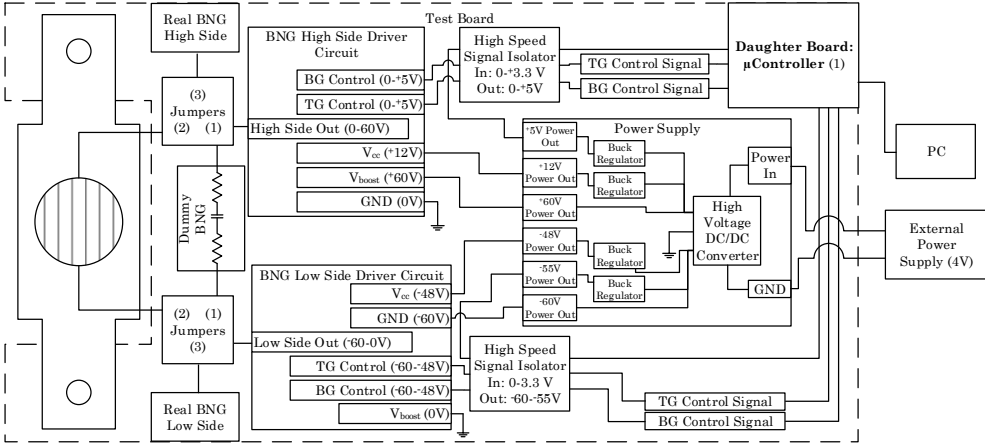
Test Board

Real BNG High Side

BNG High Side Driver Circuit

BG Control (0-+5V)

TG Control (0-+5V)

High Side Out (0-60V)

$V_{cc}$ (+12V)

$V_{boost}$ (+60V)

GND (0V)

(3) Jumpers (2) (1)

High Speed Signal Isolator In: 0-+3.3 V Out: 0-+5V

TG Control Signal

BG Control Signal

Daughter Board: µController (1)

PC

Power Supply

+5V Power Out

+12V Power Out

+60V Power Out

-48V Power Out

-55V Power Out

-60V Power Out

Buck Regulator

Buck Regulator

Buck Regulator

Buck Regulator

Power In

High Voltage DC/DC Converter

GND

External Power Supply (4V)

Dummy BNG

BNG Low Side Driver Circuit

$V_{cc}$ (-48V)

GND (-60V)

Low Side Out (-60-0V)

TG Control (-60-48V)

BG Control (-60-48V)

$V_{boost}$ (0V)

(2) (1) Jumpers (3)

High Speed Signal Isolator In: 0-3.3 V Out: -60-55V

TG Control Signal

BG Control Signal

Real BNG Low Side